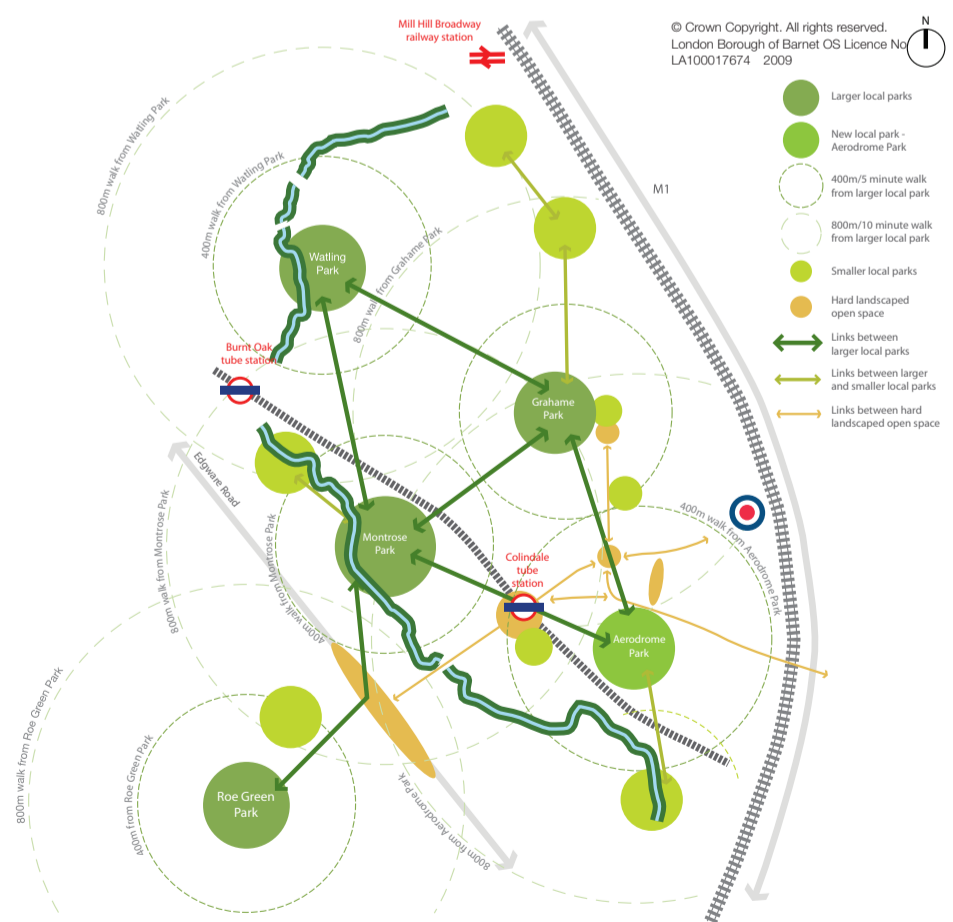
© Crown Copyright. All rights reserved. London Borough of Barnet OS Licence No LA100017674 2009

N

Mill Hill Broadway railway station

M1

Larger local parks

New local park - Aerodrome Park

400m/5 minute walk from larger local park

800m/10 minute walk from larger local park

Smaller local parks

Hard landscaped open space

Links between larger local parks

Links between larger and smaller local parks

Links between hard landscaped open space

800m walk from Watling Park

400m walk from Watling Park

800m walk from Grahame Park

Watling Park

Burnt Oak tube station

Grahame Park

Edgware Road

800m walk from Montrose Park

400m walk from Montrose Park

Montrose Park

Colindale tube station

400m walk from Aerodrome Park

Aerodrome Park

800m walk from Roe Green Park

400m walk from Roe Green Park

Roe Green Park

800m from Aerodrome Park